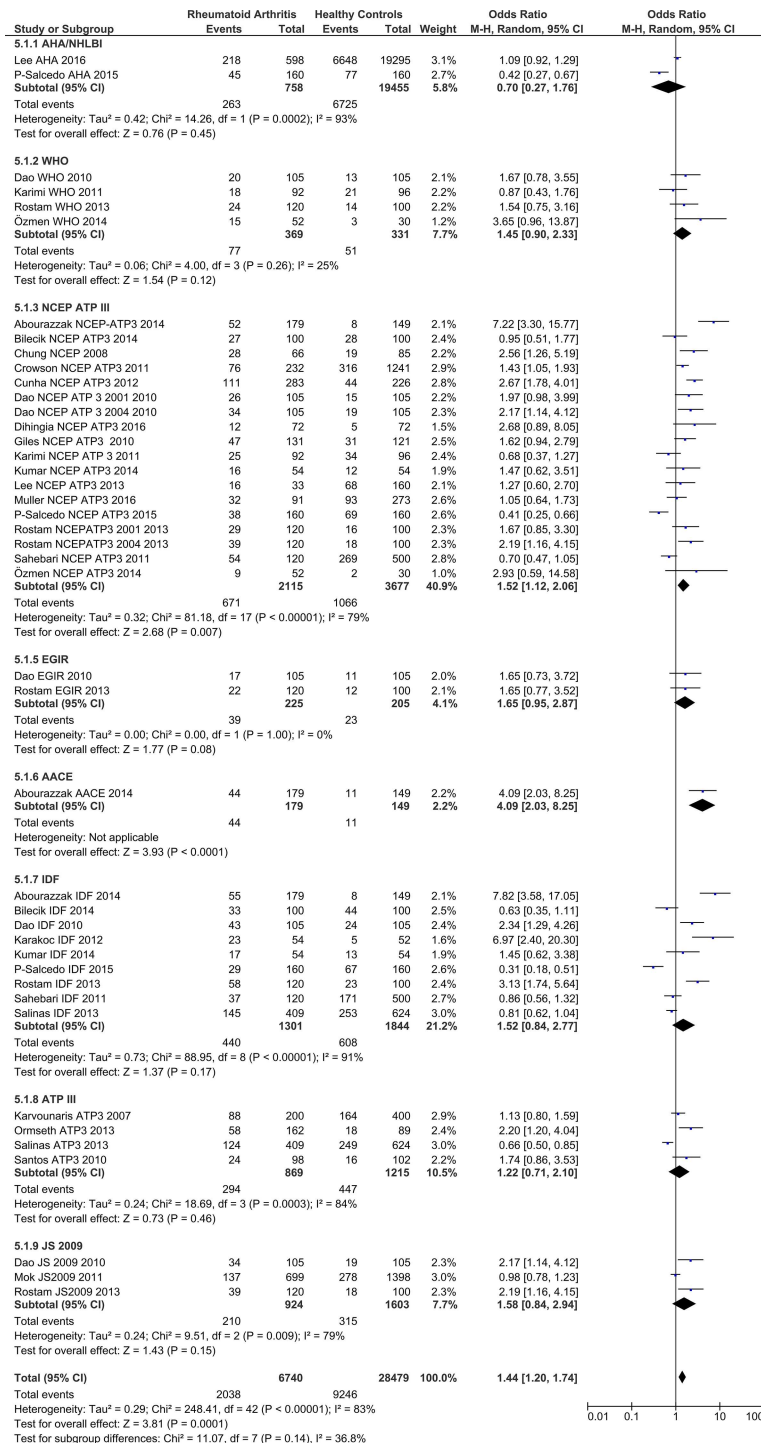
| Study or Subgroup | Rheumatoid Arthritis Events | Rheumatoid Arthritis Total | Healthy Controls Events | Healthy Controls Total | Weight | Odds Ratio M-H, Random, 95% CI |
|---|---|---|---|---|---|---|
| **5.1.1 AHA/NHLBI** | | | | | | |
| Lee AHA 2016 | 218 | 598 | 6648 | 19295 | 3.1% | 1.09 [0.92, 1.29] |
| P-Salcedo AHA 2015 | 45 | 160 | 77 | 160 | 2.7% | 0.42 [0.27, 0.67] |
| **Subtotal (95% CI)** | | **758** | | **19455** | **5.8%** | **0.70 [0.27, 1.76]** |
| Total events | 263 | | 6725 | | | |
| Heterogeneity: Tau² = 0.42; Chi² = 14.26, df = 1 (P = 0.0002); I² = 93% | | | | | | |
| Test for overall effect: Z = 0.76 (P = 0.45) | | | | | | |
| **5.1.2 WHO** | | | | | | |
| Dao WHO 2010 | 20 | 105 | 13 | 105 | 2.1% | 1.67 [0.78, 3.55] |
| Karimi WHO 2011 | 18 | 92 | 21 | 96 | 2.2% | 0.87 [0.43, 1.76] |
| Rostam WHO 2013 | 24 | 120 | 14 | 100 | 2.2% | 1.54 [0.75, 3.16] |
| Özmen WHO 2014 | 15 | 52 | 3 | 30 | 1.2% | 3.65 [0.96, 13.87] |
| **Subtotal (95% CI)** | | **369** | | **331** | **7.7%** | **1.45 [0.90, 2.33]** |
| Total events | 77 | | 51 | | | |
| Heterogeneity: Tau² = 0.06; Chi² = 4.00, df = 3 (P = 0.26); I² = 25% | | | | | | |
| Test for overall effect: Z = 1.54 (P = 0.12) | | | | | | |
| **5.1.3 NCEP ATP III** | | | | | | |
| Abourazzak NCEP-ATP3 2014 | 52 | 179 | 8 | 149 | 2.1% | 7.22 [3.30, 15.77] |
| Bilecik NCEP ATP3 2014 | 27 | 100 | 28 | 100 | 2.4% | 0.95 [0.51, 1.77] |
| Chung NCEP 2008 | 28 | 66 | 19 | 85 | 2.2% | 2.56 [1.26, 5.19] |
| Crowson NCEP ATP3 2011 | 76 | 232 | 316 | 1241 | 2.9% | 1.43 [1.05, 1.93] |
| Cunha NCEP ATP3 2012 | 111 | 283 | 44 | 226 | 2.8% | 2.67 [1.78, 4.01] |
| Dao NCEP ATP 3 2001 2010 | 26 | 105 | 15 | 105 | 2.2% | 1.97 [0.98, 3.99] |
| Dao NCEP ATP 3 2004 2010 | 34 | 105 | 19 | 105 | 2.3% | 2.17 [1.14, 4.12] |
| Dihingia NCEP ATP3 2016 | 12 | 72 | 5 | 72 | 1.5% | 2.68 [0.89, 8.05] |
| Giles NCEP ATP3 2010 | 47 | 131 | 31 | 121 | 2.5% | 1.62 [0.94, 2.79] |
| Karimi NCEP ATP 3 2011 | 25 | 92 | 34 | 96 | 2.4% | 0.68 [0.37, 1.27] |
| Kumar NCEP ATP3 2014 | 16 | 54 | 12 | 54 | 1.9% | 1.47 [0.62, 3.51] |
| Lee NCEP ATP3 2013 | 16 | 33 | 68 | 160 | 2.1% | 1.27 [0.60, 2.70] |
| Muller NCEP ATP3 2016 | 32 | 91 | 93 | 273 | 2.6% | 1.05 [0.64, 1.73] |
| P-Salcedo NCEP ATP3 2015 | 38 | 160 | 69 | 160 | 2.6% | 0.41 [0.25, 0.66] |
| Rostam NCEPATP3 2001 2013 | 29 | 120 | 16 | 100 | 2.3% | 1.67 [0.85, 3.30] |
| Rostam NCEPATP3 2004 2013 | 39 | 120 | 18 | 100 | 2.3% | 2.19 [1.16, 4.15] |
| Sahebari NCEP ATP3 2011 | 54 | 120 | 269 | 500 | 2.8% | 0.70 [0.47, 1.05] |
| Özmen NCEP ATP3 2014 | 9 | 52 | 2 | 30 | 1.0% | 2.93 [0.59, 14.58] |
| **Subtotal (95% CI)** | | **2115** | | **3677** | **40.9%** | **1.52 [1.12, 2.06]** |
| Total events | 671 | | 1066 | | | |
| Heterogeneity: Tau² = 0.32; Chi² = 81.18, df = 17 (P < 0.00001); I² = 79% | | | | | | |
| Test for overall effect: Z = 2.68 (P = 0.007) | | | | | | |
| **5.1.5 EGIR** | | | | | | |
| Dao EGIR 2010 | 17 | 105 | 11 | 105 | 2.0% | 1.65 [0.73, 3.72] |
| Rostam EGIR 2013 | 22 | 120 | 12 | 100 | 2.1% | 1.65 [0.77, 3.52] |
| **Subtotal (95% CI)** | | **225** | | **205** | **4.1%** | **1.65 [0.95, 2.87]** |
| Total events | 39 | | 23 | | | |
| Heterogeneity: Tau² = 0.00; Chi² = 0.00, df = 1 (P = 1.00); I² = 0% | | | | | | |
| Test for overall effect: Z = 1.77 (P = 0.08) | | | | | | |
| **5.1.6 AACE** | | | | | | |
| Abourazzak AACE 2014 | 44 | 179 | 11 | 149 | 2.2% | 4.09 [2.03, 8.25] |
| **Subtotal (95% CI)** | | **179** | | **149** | **2.2%** | **4.09 [2.03, 8.25]** |
| Total events | 44 | | 11 | | | |
| Heterogeneity: Not applicable | | | | | | |
| Test for overall effect: Z = 3.93 (P < 0.0001) | | | | | | |
| **5.1.7 IDF** | | | | | | |
| Abourazzak IDF 2014 | 55 | 179 | 8 | 149 | 2.1% | 7.82 [3.58, 17.05] |
| Bilecik IDF 2014 | 33 | 100 | 44 | 100 | 2.5% | 0.63 [0.35, 1.11] |
| Dao IDF 2010 | 43 | 105 | 24 | 105 | 2.4% | 2.34 [1.29, 4.26] |
| Karakoc IDF 2012 | 23 | 54 | 5 | 52 | 1.6% | 6.97 [2.40, 20.30] |
| Kumar IDF 2014 | 17 | 54 | 13 | 54 | 1.9% | 1.45 [0.62, 3.38] |
| P-Salcedo IDF 2015 | 29 | 160 | 67 | 160 | 2.6% | 0.31 [0.18, 0.51] |
| Rostam IDF 2013 | 58 | 120 | 23 | 100 | 2.4% | 3.13 [1.74, 5.64] |
| Sahebari IDF 2011 | 37 | 120 | 171 | 500 | 2.7% | 0.86 [0.56, 1.32] |
| Salinas IDF 2013 | 145 | 409 | 253 | 624 | 3.0% | 0.81 [0.62, 1.04] |
| **Subtotal (95% CI)** | | **1301** | | **1844** | **21.2%** | **1.52 [0.84, 2.77]** |
| Total events | 440 | | 608 | | | |
| Heterogeneity: Tau² = 0.73; Chi² = 88.95, df = 8 (P < 0.00001); I² = 91% | | | | | | |
| Test for overall effect: Z = 1.37 (P = 0.17) | | | | | | |
| **5.1.8 ATP III** | | | | | | |
| Karvounaris ATP3 2007 | 88 | 200 | 164 | 400 | 2.9% | 1.13 [0.80, 1.59] |
| Ormseth ATP3 2013 | 58 | 162 | 18 | 89 | 2.4% | 2.20 [1.20, 4.04] |
| Salinas ATP3 2013 | 124 | 409 | 249 | 624 | 3.0% | 0.66 [0.50, 0.85] |
| Santos ATP3 2010 | 24 | 98 | 16 | 102 | 2.2% | 1.74 [0.86, 3.53] |
| **Subtotal (95% CI)** | | **869** | | **1215** | **10.5%** | **1.22 [0.71, 2.10]** |
| Total events | 294 | | 447 | | | |
| Heterogeneity: Tau² = 0.24; Chi² = 18.69, df = 3 (P = 0.0003); I² = 84% | | | | | | |
| Test for overall effect: Z = 0.73 (P = 0.46) | | | | | | |
| **5.1.9 JS 2009** | | | | | | |
| Dao JS 2009 2010 | 34 | 105 | 19 | 105 | 2.3% | 2.17 [1.14, 4.12] |
| Mok JS2009 2011 | 137 | 699 | 278 | 1398 | 3.0% | 0.98 [0.78, 1.23] |
| Rostam JS2009 2013 | 39 | 120 | 18 | 100 | 2.3% | 2.19 [1.16, 4.15] |
| **Subtotal (95% CI)** | | **924** | | **1603** | **7.7%** | **1.58 [0.84, 2.94]** |
| Total events | 210 | | 315 | | | |
| Heterogeneity: Tau² = 0.24; Chi² = 9.51, df = 2 (P = 0.009); I² = 79% | | | | | | |
| Test for overall effect: Z = 1.43 (P = 0.15) | | | | | | |
| **Total (95% CI)** | | **6740** | | **28479** | **100.0%** | **1.44 [1.20, 1.74]** |
| Total events | 2038 | | 9246 | | | |
| Heterogeneity: Tau² = 0.29; Chi² = 248.41, df = 42 (P < 0.00001); I² = 83% | | | | | | |
| Test for overall effect: Z = 3.81 (P = 0.0001) | | | | | | |
| Test for subgroup differences: Chi² = 11.07, df = 7 (P = 0.14), I² = 36.8% | | | | | | |

Odds Ratio
M-H, Random, 95% CI

0.01 0.1 1 10 100